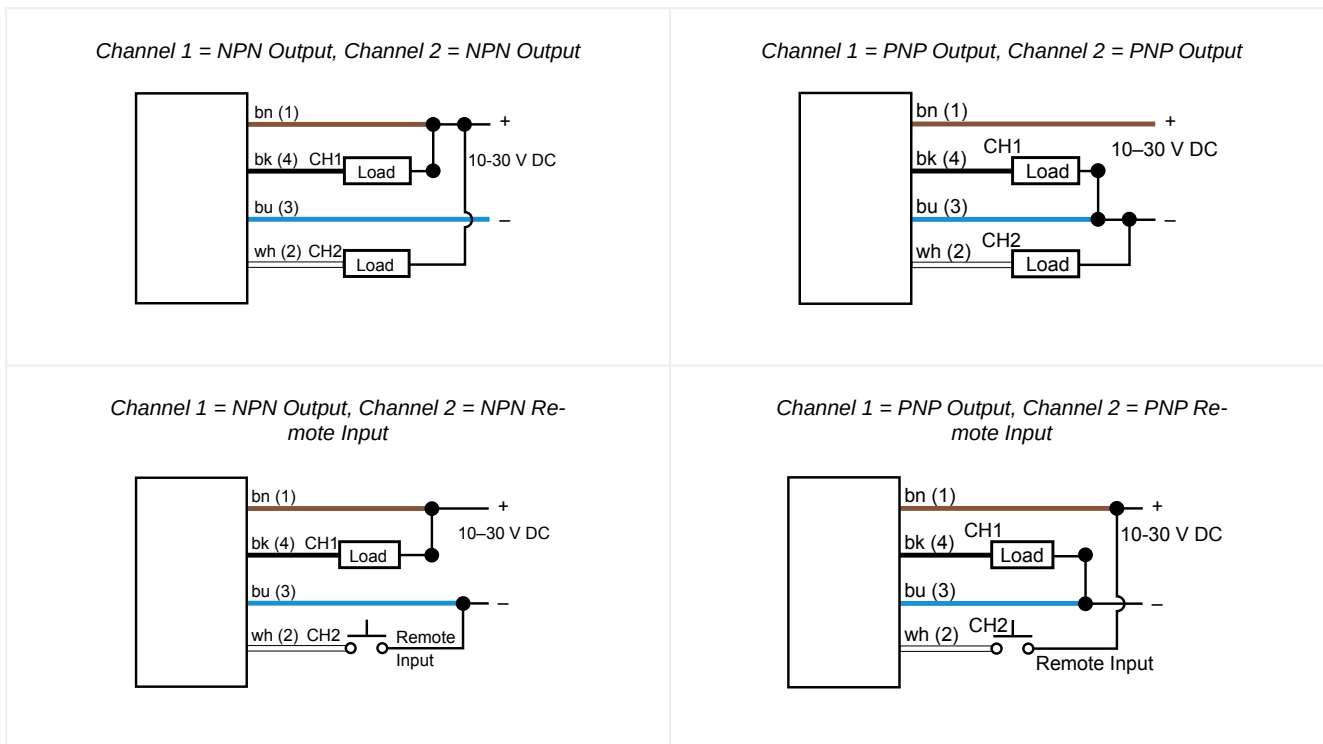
Channel 1 = NPN Output, Channel 2 = NPN Output

bn (1)
+
bk (4) CH1
Load
10-30 V DC
bu (3)
–
wh (2) CH2
Load

Channel 1 = PNP Output, Channel 2 = PNP Output

bn (1)
+
CH1
bk (4)
Load
10–30 V DC
bu (3)
–
CH2
wh (2)
Load

Channel 1 = NPN Output, Channel 2 = NPN Remote Input

bn (1)
+
10–30 V DC
bk (4) CH1
Load
bu (3)
–
wh (2) CH2
Remote Input

Channel 1 = PNP Output, Channel 2 = PNP Remote Input

bn (1)
+
CH1
10-30 V DC
bk (4)
Load
bu (3)
–
wh (2) CH2
Remote Input